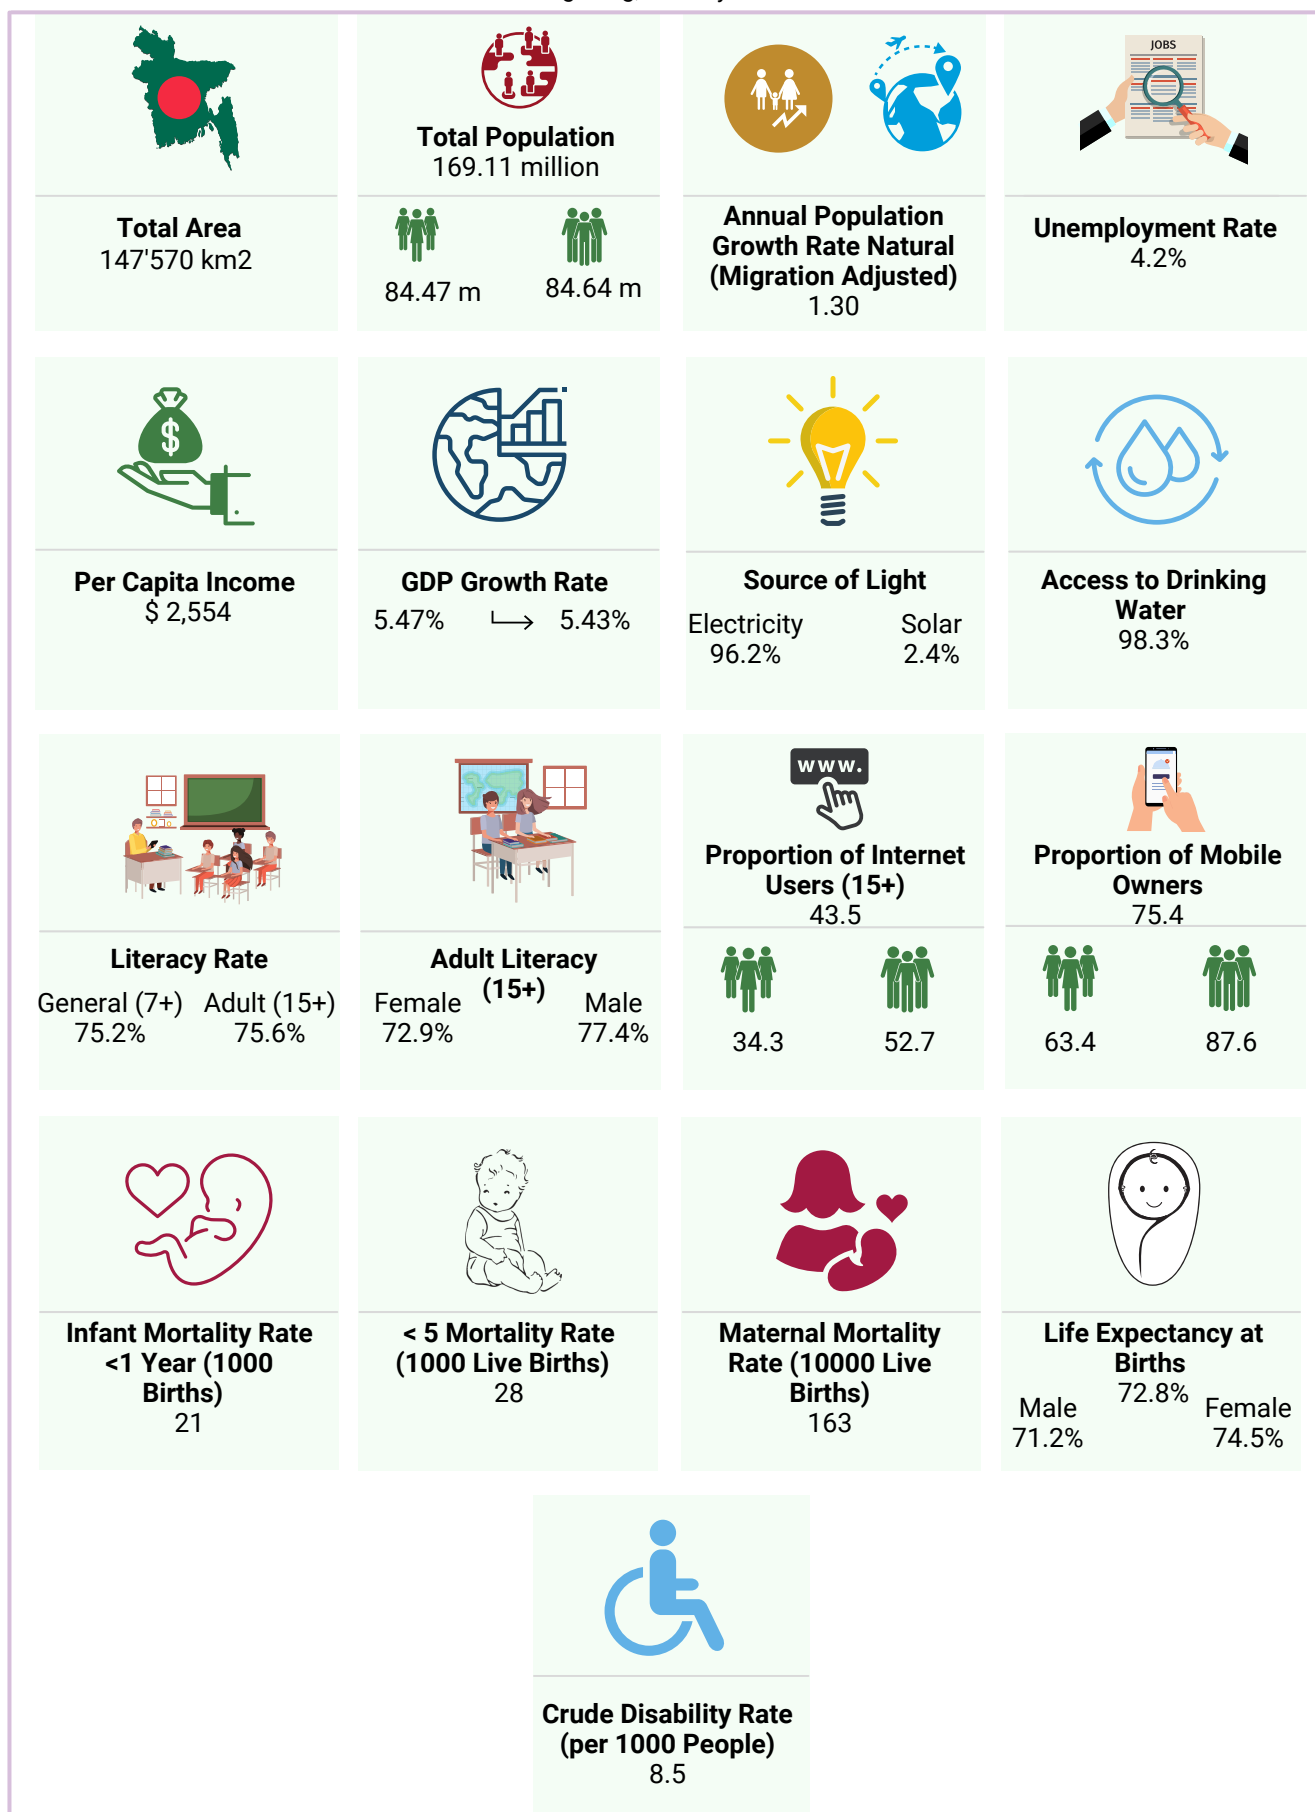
Total Area
147'570 km2

Total Population
169.11 million

84.47 m

84.64 m

Annual Population Growth Rate Natural (Migration Adjusted)
1.30

JOBS

Unemployment Rate
4.2%

$

Per Capita Income
$ 2,554

GDP Growth Rate
5.47% ⟶ 5.43%

Source of Light
Electricity
96.2%
Solar
2.4%

Access to Drinking Water
98.3%

Literacy Rate
General (7+)
75.2%
Adult (15+)
75.6%

Adult Literacy (15+)
Female
72.9%
Male
77.4%

www.

Proportion of Internet Users (15+)
43.5

34.3

52.7

Proportion of Mobile Owners
75.4

63.4

87.6

Infant Mortality Rate <1 Year (1000 Births)
21

< 5 Mortality Rate (1000 Live Births)
28

Maternal Mortality Rate (10000 Live Births)
163

Life Expectancy at Births
72.8%
Male
71.2%
Female
74.5%

Crude Disability Rate (per 1000 People)
8.5